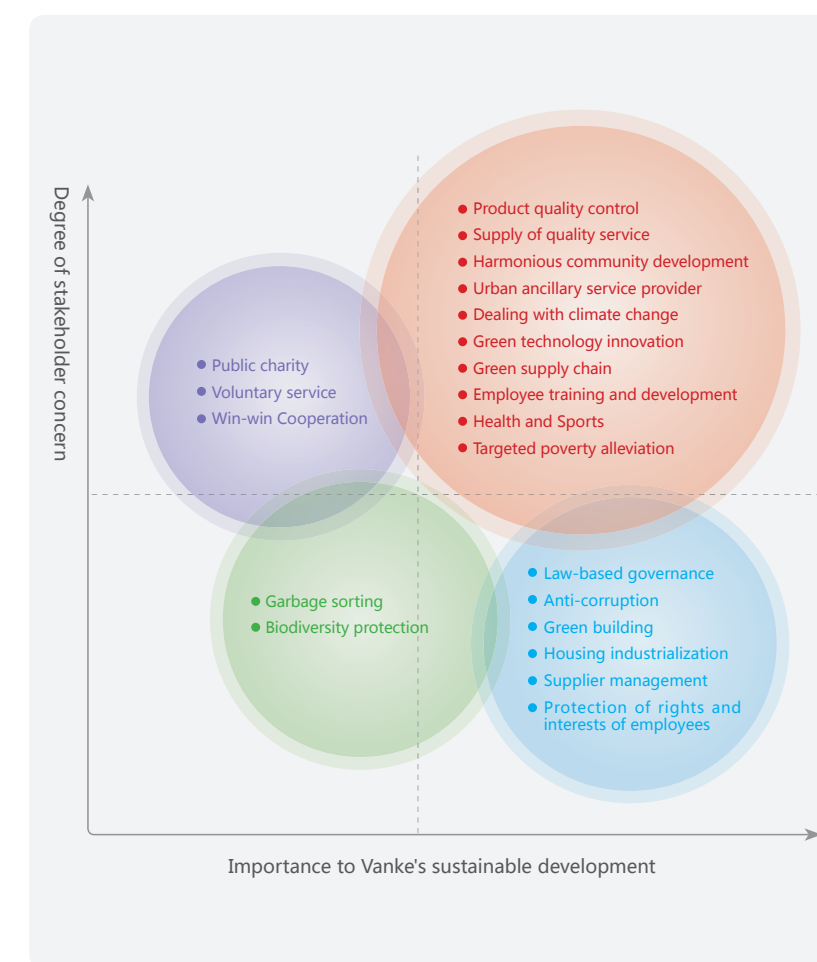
Degree of stakeholder concern

Product quality control
Supply of quality service
Harmonious community development
Urban ancillary service provider
Dealing with climate change
Green technology innovation
Green supply chain
Employee training and development
Health and Sports
Targeted poverty alleviation

Public charity
Voluntary service
Win-win Cooperation

Garbage sorting
Biodiversity protection

Law-based governance
Anti-corruption
Green building
Housing industrialization
Supplier management
Protection of rights and interests of employees

Importance to Vanke's sustainable development